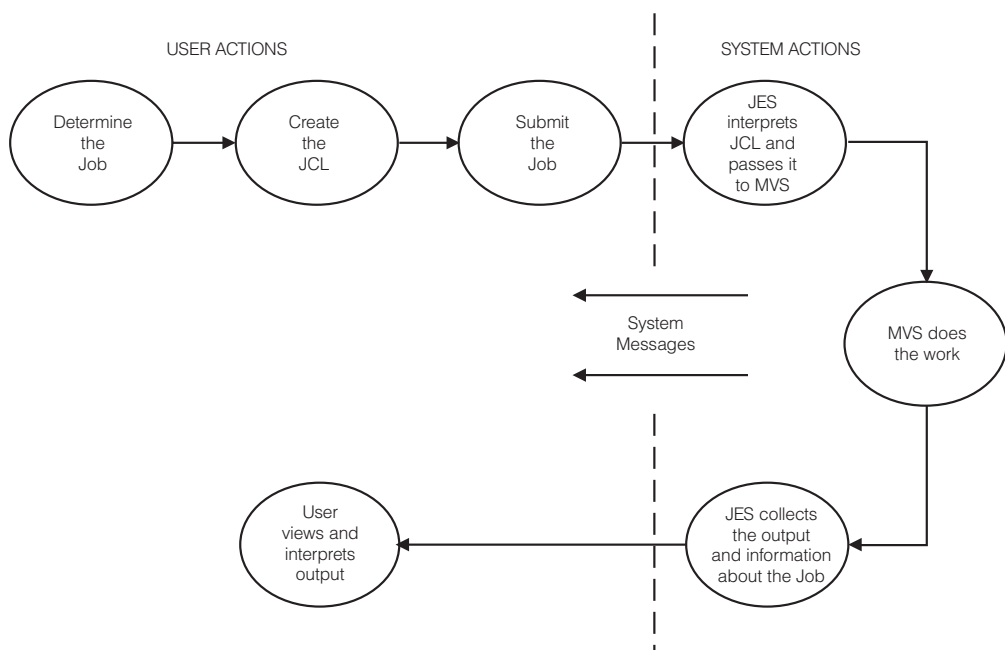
USER ACTIONS

SYSTEM ACTIONS

Determine the Job

Create the JCL

Submit the Job

JES interprets JCL and passes it to MVS

System Messages

MVS does the work

User views and interprets output

JES collects the output and information about the Job